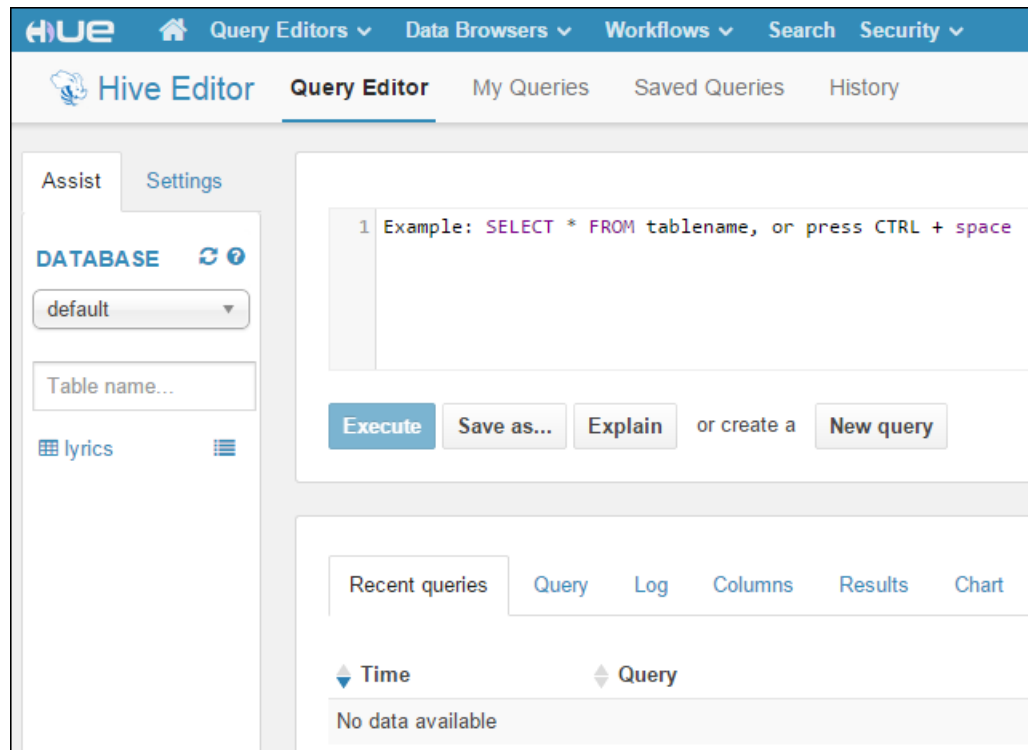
HUE Query Editors Data Browsers Workflows Search Security

Hive Editor Query Editor My Queries Saved Queries History

Assist Settings

DATABASE

default

Table name...

lyrics

1 Example: SELECT * FROM tablename, or press CTRL + space

Execute Save as... Explain or create a New query

Recent queries Query Log Columns Results Chart

| Time | Query |
|---|---|
| No data available | |